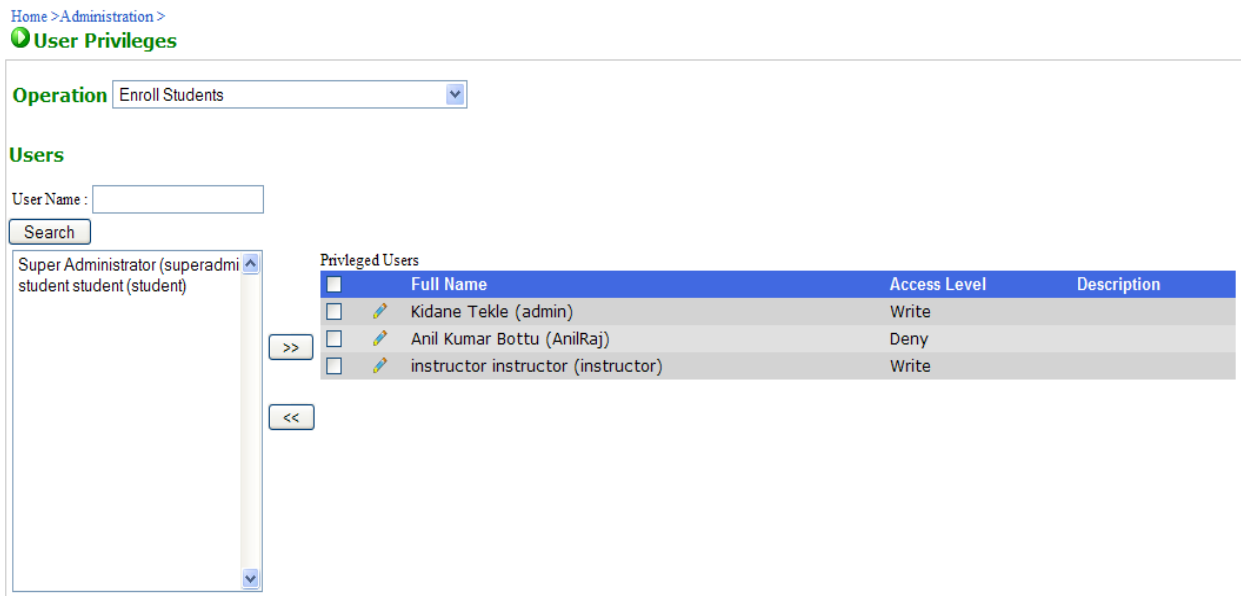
Home >Administration >
User Privileges

Operation Enroll Students

Users

User Name :
Search

Super Administrator (superadmi
student student (student)

>>
<<

Privleged Users

| | | Full Name | Access Level | Description |
|---|---|---|---|---|
| | | Kidane Tekle (admin) | Write | |
| | | Anil Kumar Bottu (AnilRaj) | Deny | |
| | | instructor instructor (instructor) | Write | |